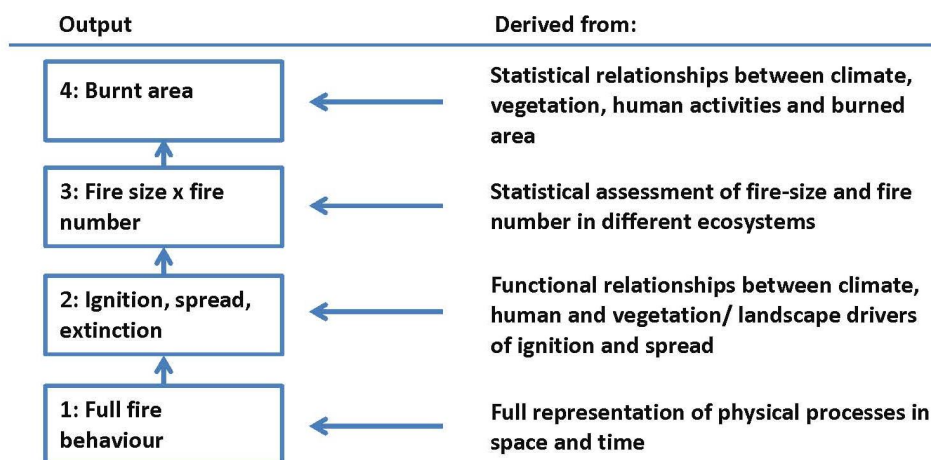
Output

Derived from:

4: Burnt area

Statistical relationships between climate, vegetation, human activities and burned area

3: Fire size x fire number

Statistical assessment of fire-size and fire number in different ecosystems

2: Ignition, spread, extinction

Functional relationships between climate, human and vegetation/ landscape drivers of ignition and spread

1: Full fire behaviour

Full representation of physical processes in space and time